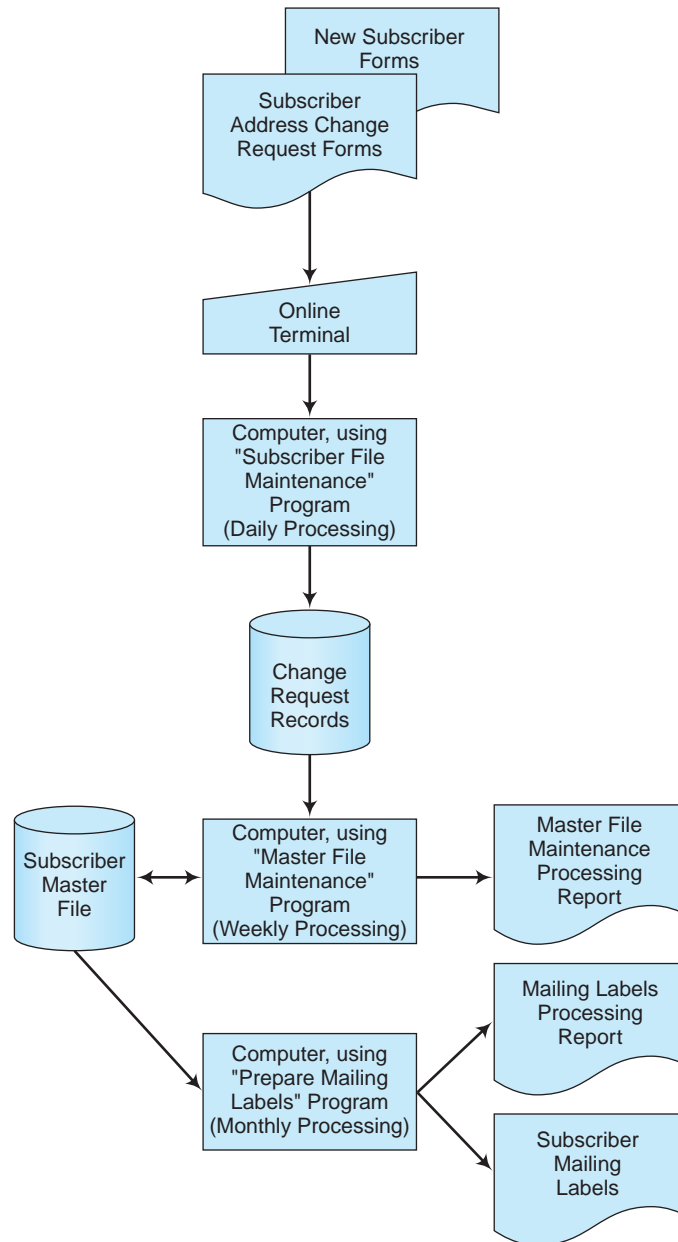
New Subscriber Forms

Subscriber Address Change Request Forms

Online Terminal

Computer, using "Subscriber File Maintenance" Program (Daily Processing)

Change Request Records

Subscriber Master File

Computer, using "Master File Maintenance" Program (Weekly Processing)

Master File Maintenance Processing Report

Computer, using "Prepare Mailing Labels" Program (Monthly Processing)

Mailing Labels Processing Report

Subscriber Mailing Labels